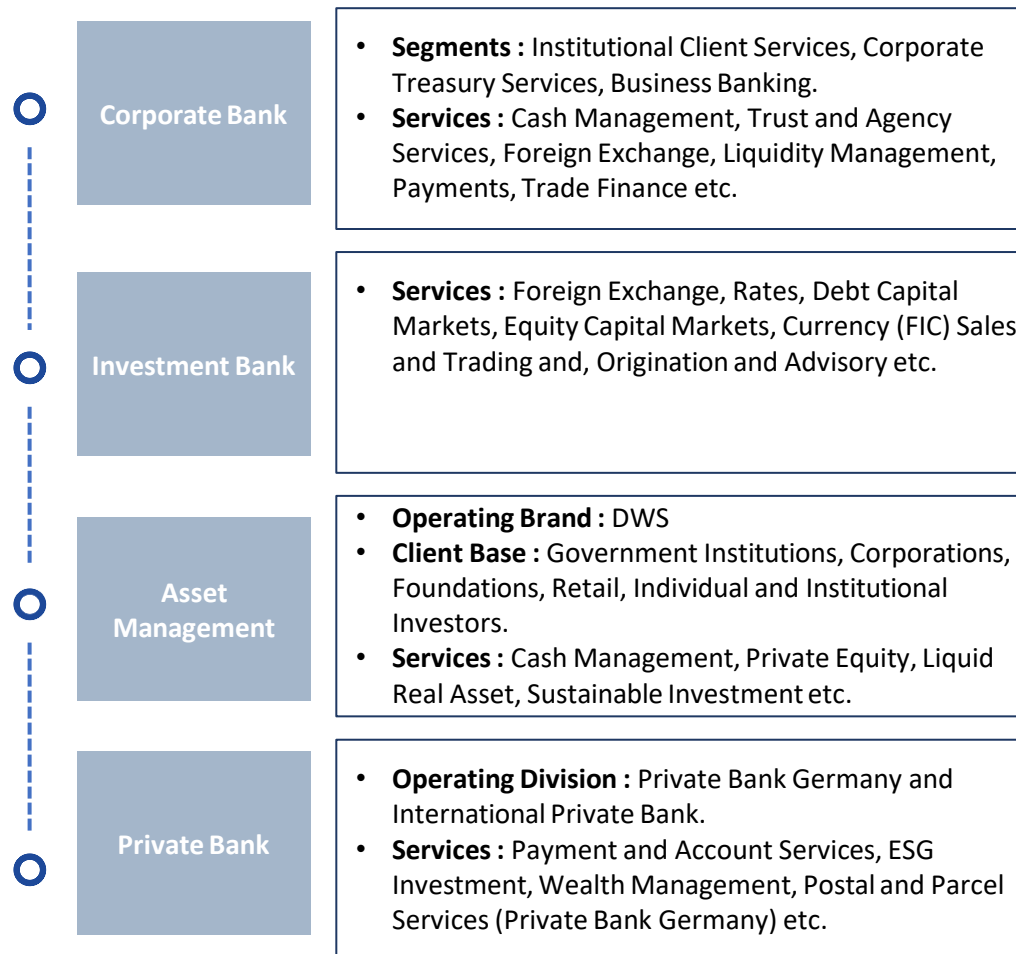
Corporate Bank

- **Segments :** Institutional Client Services, Corporate Treasury Services, Business Banking.
- **Services :** Cash Management, Trust and Agency Services, Foreign Exchange, Liquidity Management, Payments, Trade Finance etc.

Investment Bank

- **Services :** Foreign Exchange, Rates, Debt Capital Markets, Equity Capital Markets, Currency (FIC) Sales and Trading and, Origination and Advisory etc.

Asset Management

- **Operating Brand :** DWS
- **Client Base :** Government Institutions, Corporations, Foundations, Retail, Individual and Institutional Investors.
- **Services :** Cash Management, Private Equity, Liquid Real Asset, Sustainable Investment etc.

Private Bank

- **Operating Division :** Private Bank Germany and International Private Bank.
- **Services :** Payment and Account Services, ESG Investment, Wealth Management, Postal and Parcel Services (Private Bank Germany) etc.